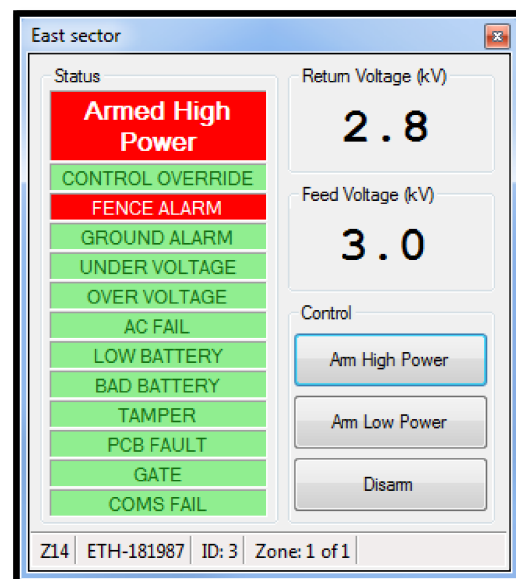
East sector

Status

Armed High Power

CONTROL OVERRIDE

FENCE ALARM

GROUND ALARM

UNDER VOLTAGE

OVER VOLTAGE

AC FAIL

LOW BATTERY

BAD BATTERY

TAMPER

PCB FAULT

GATE

COMS FAIL

Return Voltage (kV)

2.8

Feed Voltage (kV)

3.0

Control

Arm High Power

Arm Low Power

Disarm

Z14 | ETH-181987 | ID: 3 | Zone: 1 of 1